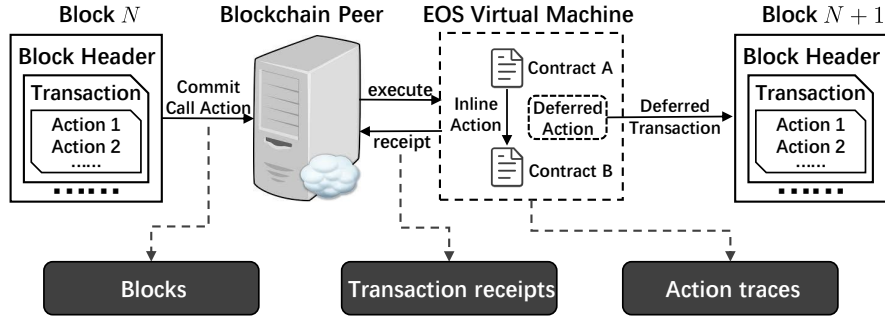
Block $N$

Block Header

Transaction

Action 1
Action 2
......

▪▪▪▪▪▪

Blockchain Peer

Commit
Call Action

execute

receipt

EOS Virtual Machine

Contract A

Inline
Action

Deferred
Action

Contract B

Deferred
Transaction

Block $N+1$

Block Header

Transaction

Action 1
Action 2
......

▪▪▪▪▪▪

Blocks

Transaction receipts

Action traces